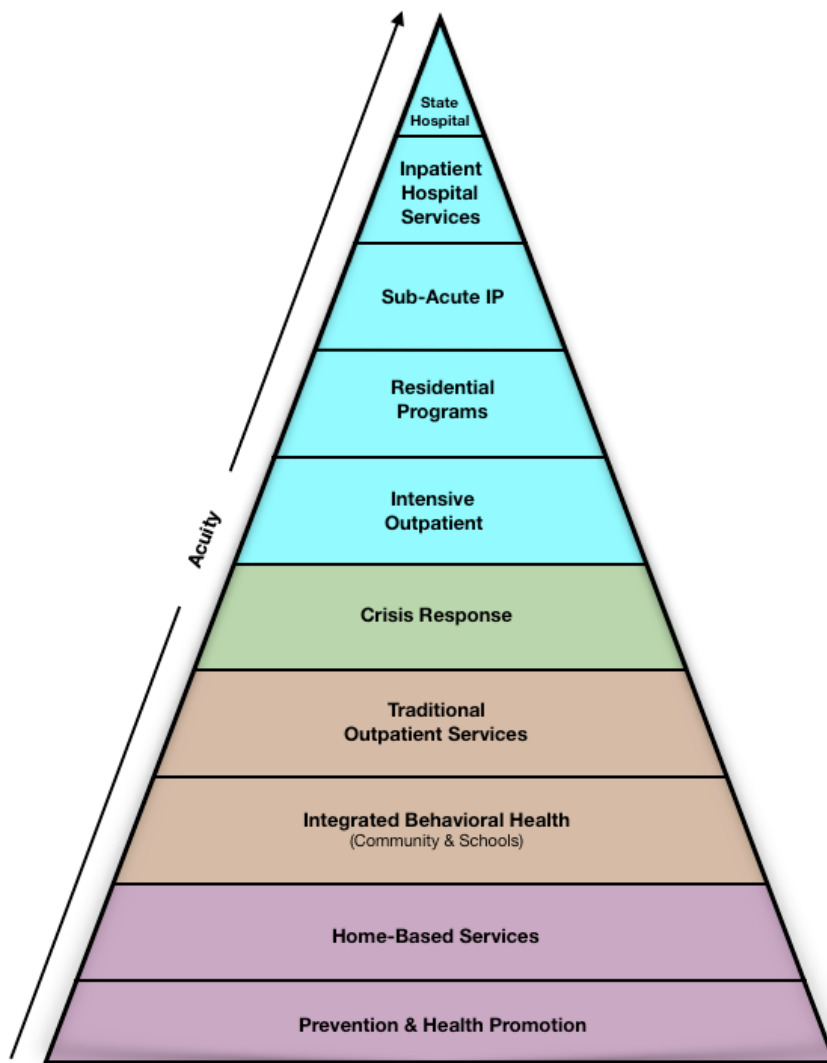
State Hospital

Inpatient Hospital Services

Sub-Acute IP

Residential Programs

Intensive Outpatient

Crisis Response

Traditional Outpatient Services

Integrated Behavioral Health
(Community & Schools)

Home-Based Services

Prevention & Health Promotion

Acuity